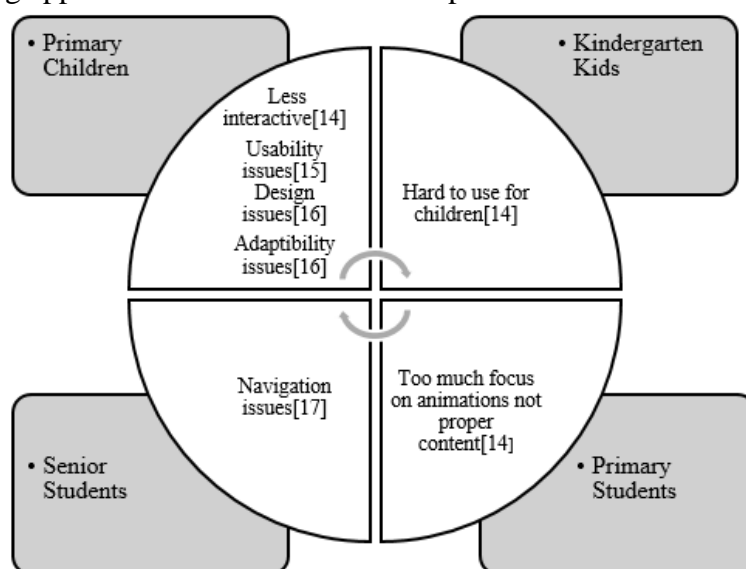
• Primary Children

• Kindergarten Kids

Less interactive[14]

Usability issues[15]

Design issues[16]

Adaptibility issues[16]

Hard to use for children[14]

Navigation issues[17]

Too much focus on animations not proper content[14]

• Senior Students

• Primary Students